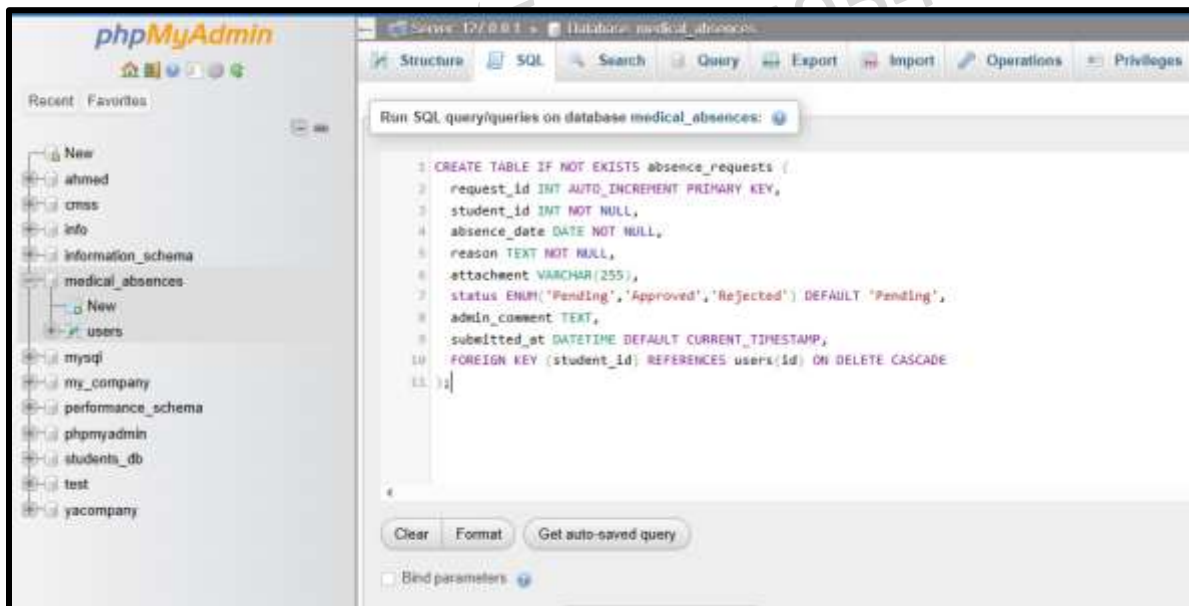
phpMyAdmin

Recent Favorites

New
ahmed
cmss
info
information_schema
medical_absences
New
users
mysql
my_company
performance_schema
phpmyadmin
students_db
test
yacompany

Server: 127.0.0.1 » Database: medical_absences

Structure SQL Search Query Export Import Operations Privileges

Run SQL query/queries on database medical_absences:

1 CREATE TABLE IF NOT EXISTS absence_requests (
2 request_id INT AUTO_INCREMENT PRIMARY KEY,
3 student_id INT NOT NULL,
4 absence_date DATE NOT NULL,
5 reason TEXT NOT NULL,
6 attachment VARCHAR(255),
7 status ENUM('Pending','Approved','Rejected') DEFAULT 'Pending',
8 admin_comment TEXT,
9 submitted_at DATETIME DEFAULT CURRENT_TIMESTAMP,
10 FOREIGN KEY (student_id) REFERENCES users(id) ON DELETE CASCADE
11 );

Clear Format Get auto-saved query

Bind parameters